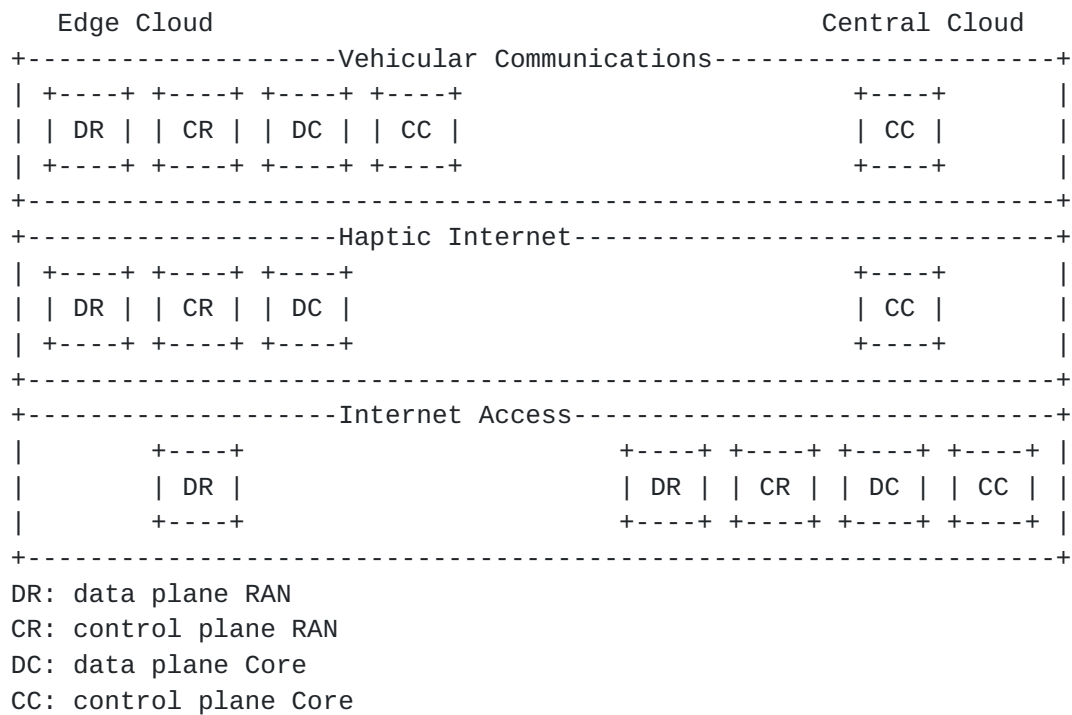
Edge Cloud

Central Cloud

Vehicular Communications

| DR | CR | DC | CC | CC |
|---|---|---|---|---|

Haptic Internet

| DR | CR | DC | CC |
|---|---|---|---|

Internet Access

| DR | DR | CR | DC | CC |
|---|---|---|---|---|

DR: data plane RAN
CR: control plane RAN
DC: data plane Core
CC: control plane Core